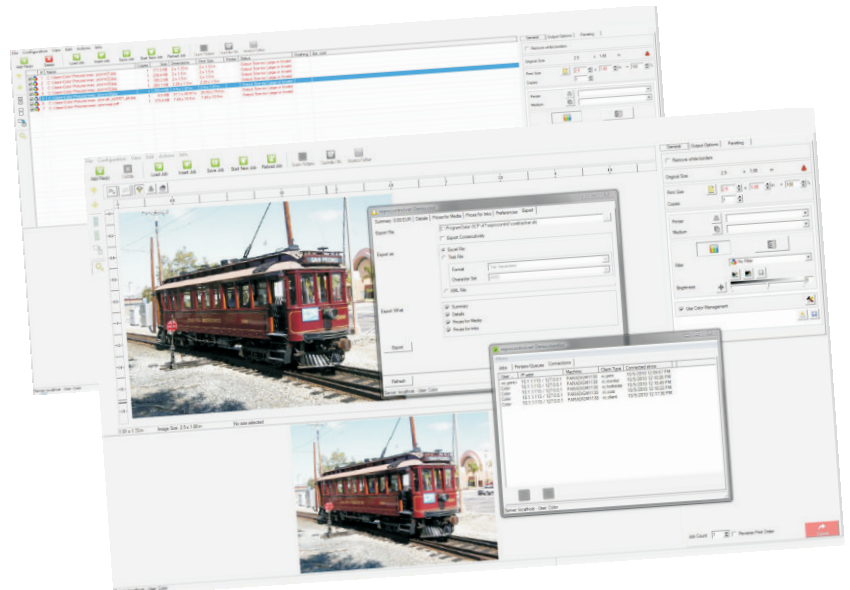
File Configuration View Edit Actions Help

Add Photo Delete Load Job Insert Job Save Job Start New Job Reload Job

General Output Options Panelling

Remove white borders

Original Size

Print Size

Copies

Printer

Medium

File Configuration View Edit Actions Help

Add Photo Delete Load Job Insert Job Save Job Start New Job Reload Job

General Output Options Panelling

Remove white borders

Original Size

Print Size

Copies

Printer

Medium

Filter

No Filter

Brightness

Use Color Management

Summary Details Prices for Media Prices for Inks Preferences Export

Export file

Export Consecutively

Export as

Excel file

Text file

Format

Character Set

XML file

Export What

Summary

Details

Prices for Media

Prices for Inks

Export

Refresh

Jobs Printers/Queues Connections

User IP addr Machine Client Type Connected since

Image Size:

No size selected

Job Count

Reverse Print Order